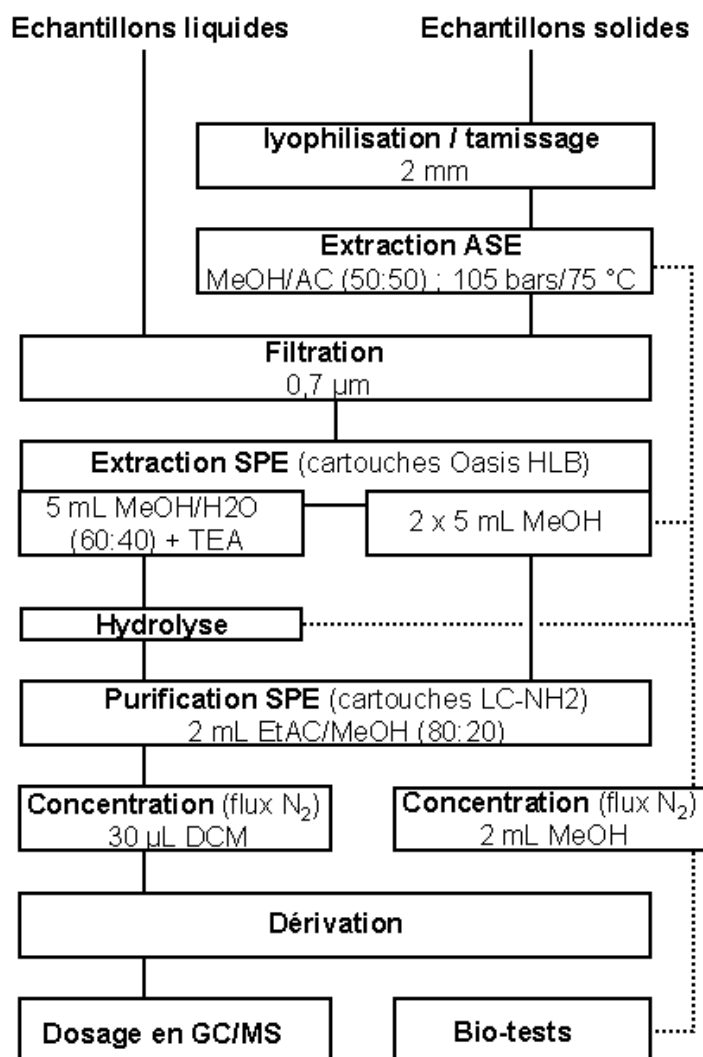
Echantillons liquides

Echantillons solides

lyophilisation / tamissage
2 mm

Extraction ASE
MeOH/AC (50:50) ; 105 bars/75 °C

Filtration
0,7 µm

Extraction SPE (cartouches Oasis HLB)

5 mL MeOH/H2O (60:40) + TEA

2 x 5 mL MeOH

Hydrolyse

Purification SPE (cartouches LC-NH2)
2 mL EtAC/MeOH (80:20)

Concentration (flux $N_2$)
30 µL DCM

Concentration (flux $N_2$)
2 mL MeOH

Dérivation

Dosage en GC/MS

Bio-tests